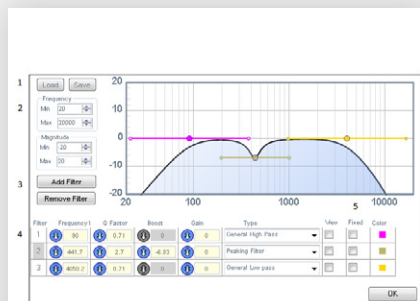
1
Load Save
2
Frequency
Min 20
Max 20000
Magnitude
Min -20
Max 20
3
Add Filter
Remove Filter
20
10
0
-10
-20
20
100
1000
10000
5
4

| Filter | Frequency1 | Q Factor | Boost | Gain | Type | View | Fixed | Color |
|---|---|---|---|---|---|---|---|---|
| 1 | 90 | 0.71 | 0 | 0 | General High Pass | | | |
| 2 | 441.7 | 2.7 | -6.93 | 0 | Peaking Filter | | | |
| 3 | 4050.2 | 0.71 | 0 | 0 | General Low pass | | | |

OK